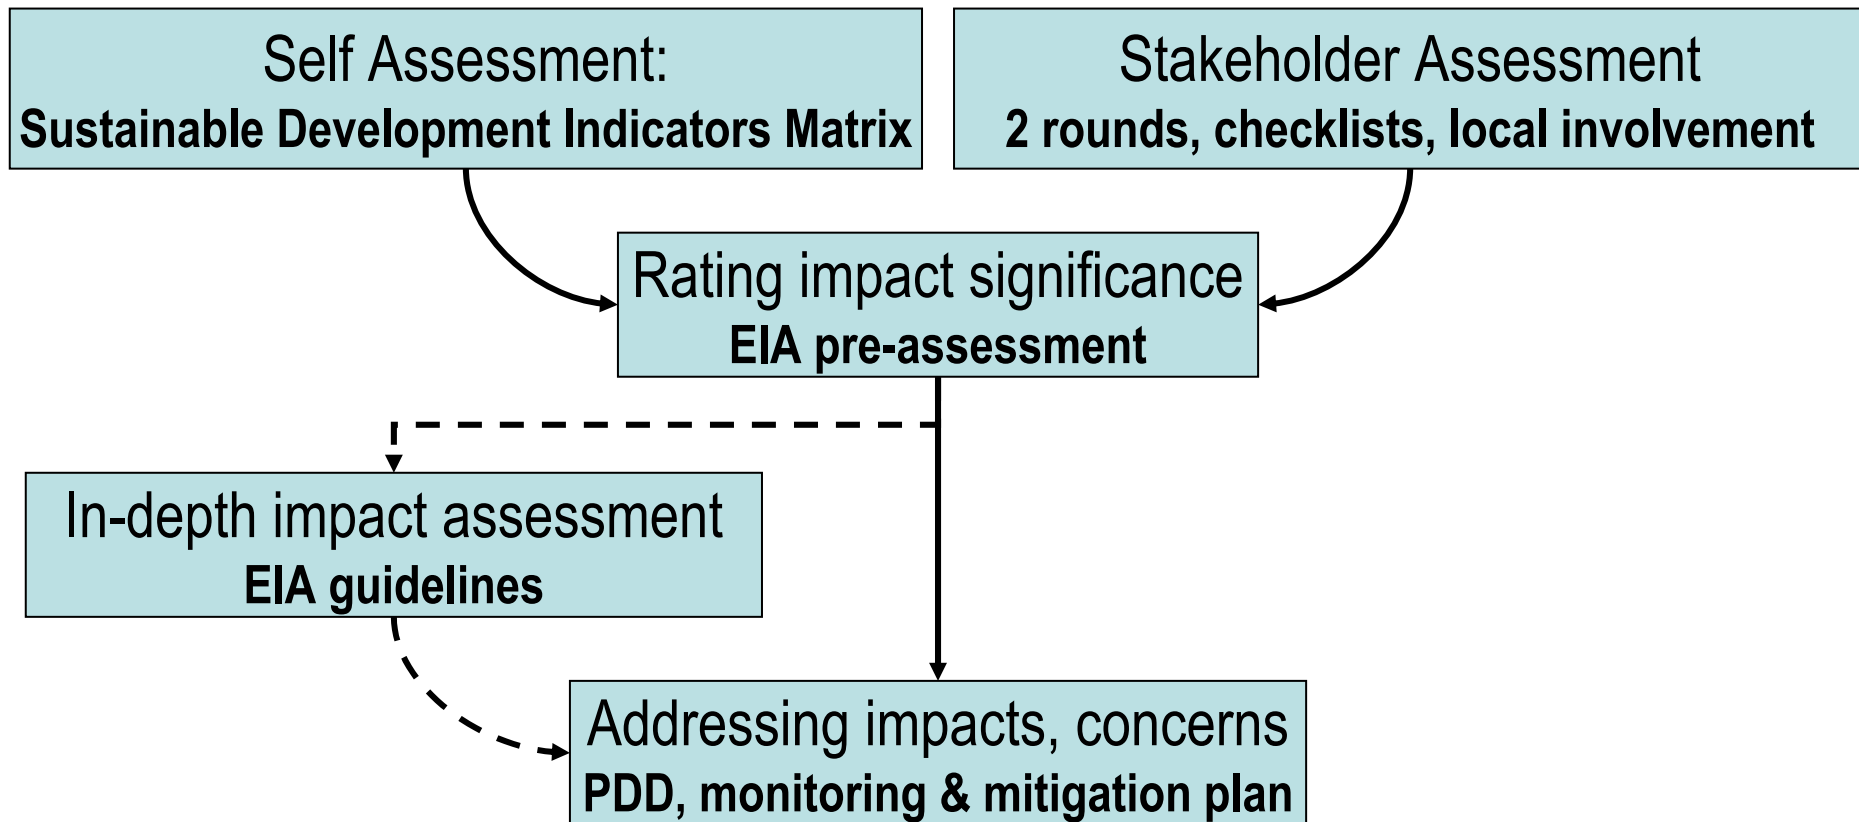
Self Assessment:
Sustainable Development Indicators Matrix

Stakeholder Assessment
2 rounds, checklists, local involvement

Rating impact significance
EIA pre-assessment

In-depth impact assessment
EIA guidelines

Addressing impacts, concerns
PDD, monitoring & mitigation plan